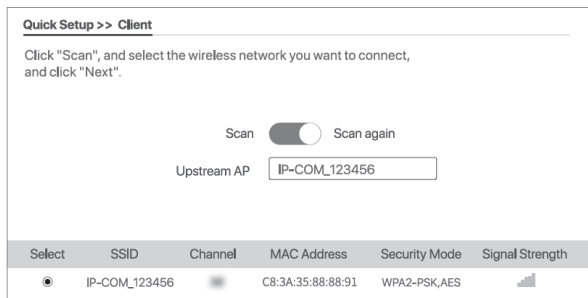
Quick Setup >> Client

Click "Scan", and select the wireless network you want to connect, and click "Next".

Scan Scan again

Upstream AP IP-COM_123456

| Select | SSID | Channel | MAC Address | Security Mode | Signal Strength |
|---|---|---|---|---|---|
| ◉ | IP-COM_123456 | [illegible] | C8:3A:35:88:88:91 | WPA2-PSK,AES | |